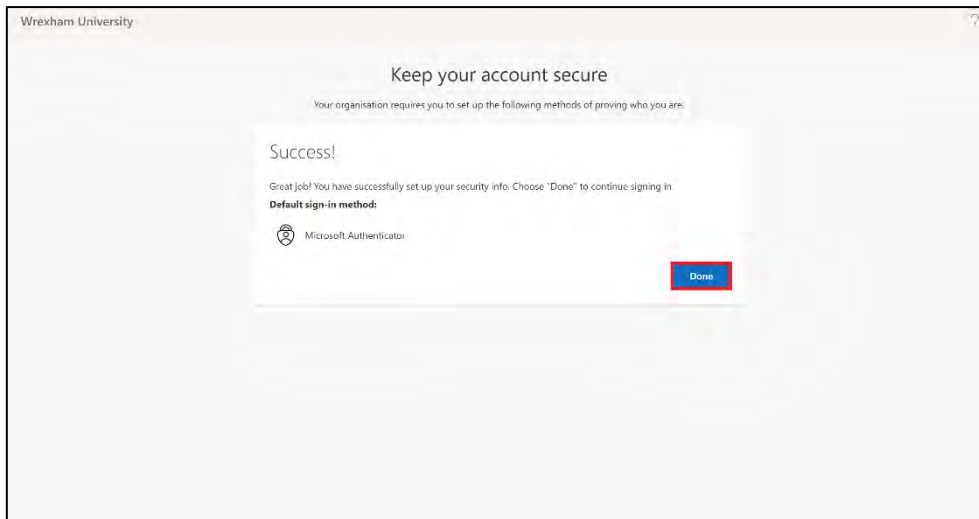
Wrexham University

?

Keep your account secure

Your organisation requires you to set up the following methods of proving who you are.

Success!

Great job! You have successfully set up your security info. Choose "Done" to continue signing in.

Default sign-in method:

Microsoft Authenticator

Done